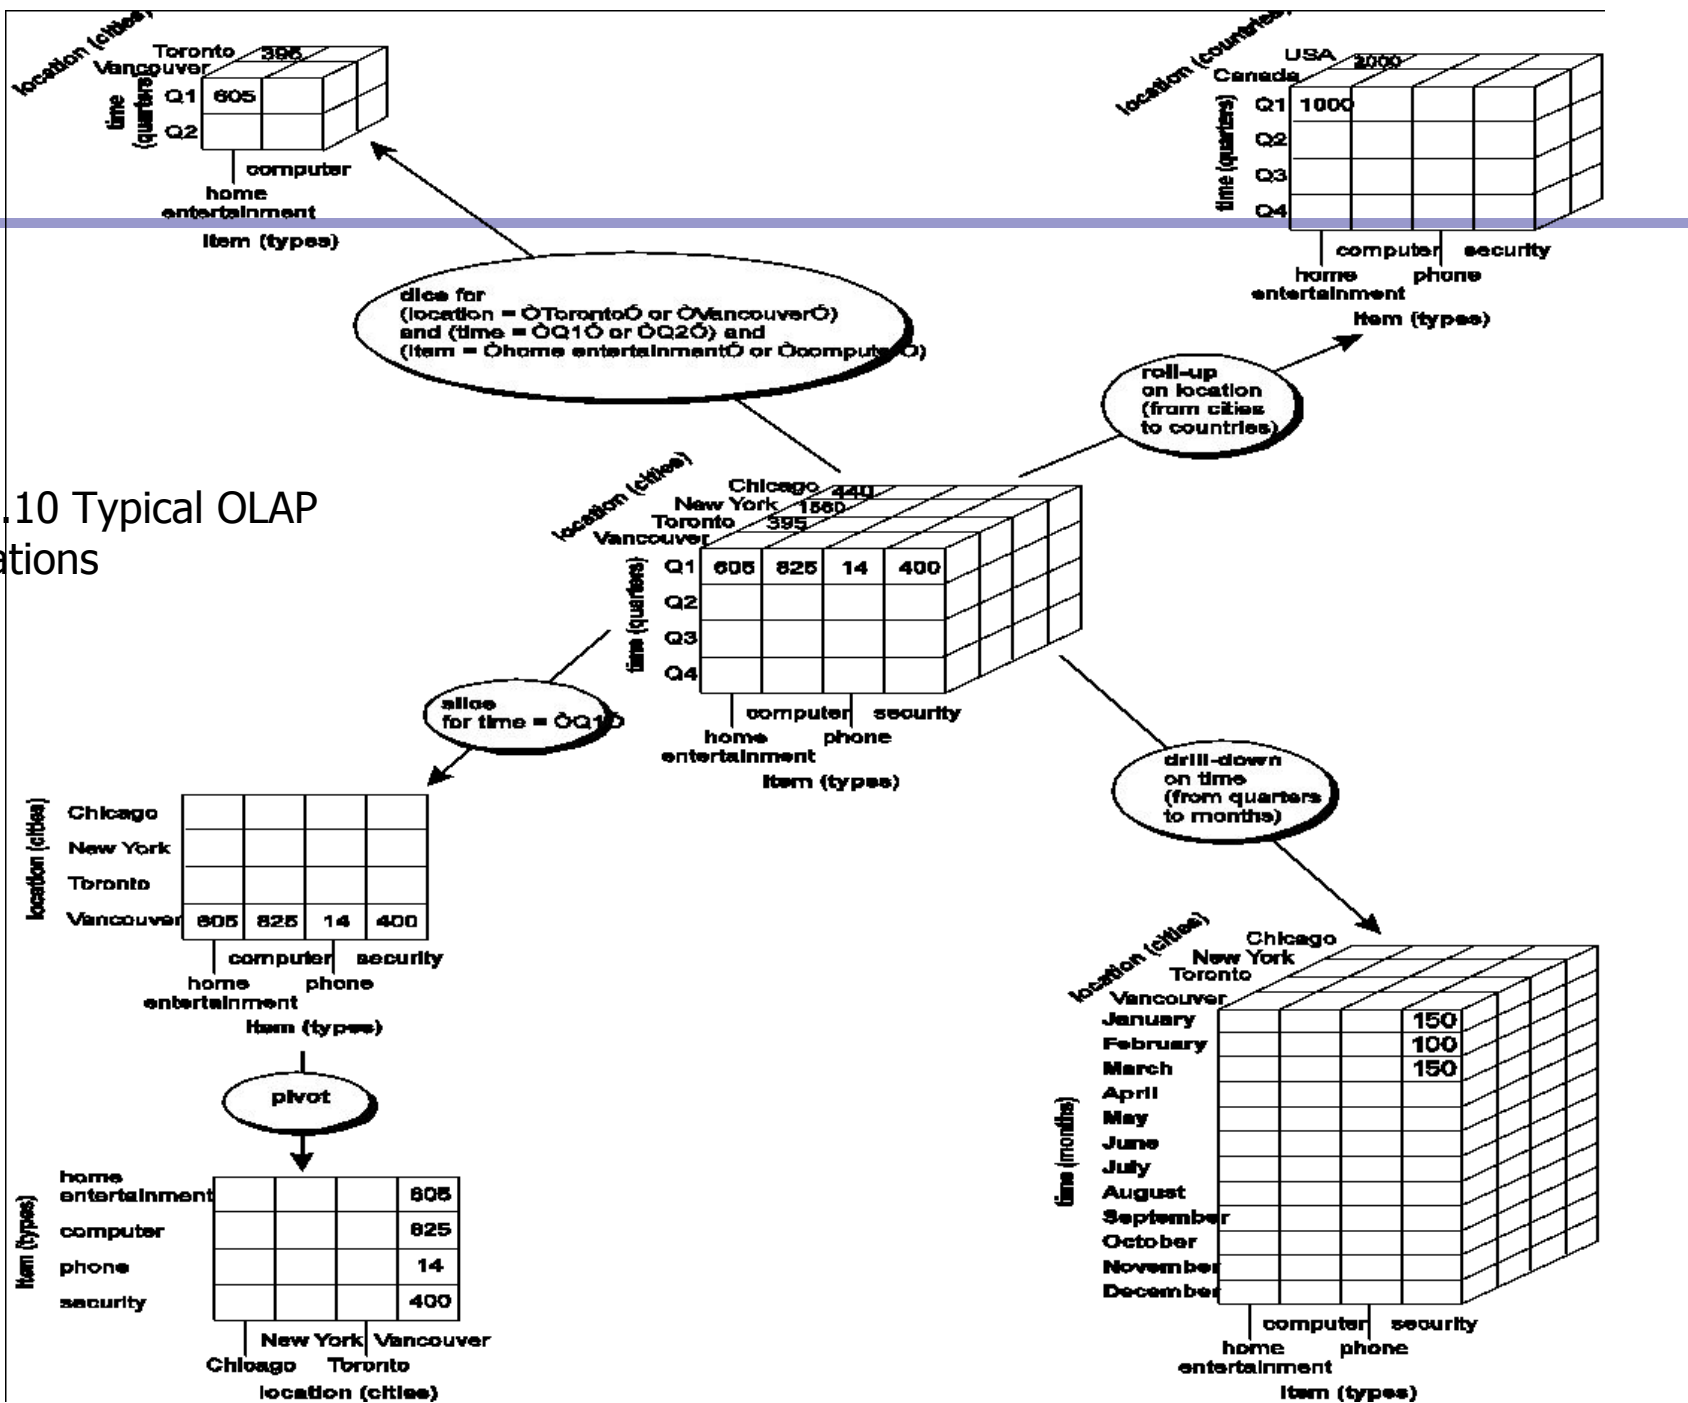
.10 Typical OLAP
ations

location (cities)
Toronto 395
Vancouver
time (quarters)
Q1 605
Q2
computer
home entertainment
item (types)

dice for (location = ÒTorontoÓ or ÒVancouverÓ) and (time = ÒQ1Ó or ÒQ2Ó) and (item = Òhome entertainmentÓ or ÒcomputerÓ)

location (countries)
USA 2000
Canada
time (quarters)
Q1 1000
Q2
Q3
Q4
computer security
home entertainment phone
item (types)

roll-up on location (from cities to countries)

location (cities)
Chicago 440
New York 1560
Toronto 395
Vancouver
time (quarters)

| | | | |
|---|---|---|---|
| Q1 | 605 | 825 | 14 | 400 |
| Q2 | | | | |
| Q3 | | | | |
| Q4 | | | | |

computer security
home entertainment phone
item (types)

slice for time = ÒQ1Ó

drill-down on time (from quarters to months)

location (cities)

| | | | | |
|---|---|---|---|---|
| Chicago | | | | |
| New York | | | | |
| Toronto | | | | |
| Vancouver | 605 | 825 | 14 | 400 |

computer security
home entertainment phone
item (types)

pivot

item (types)

| | | | | |
|---|---|---|---|---|
| home entertainment | | | | 605 |
| computer | | | | 825 |
| phone | | | | 14 |
| security | | | | 400 |

New York Vancouver
Chicago Toronto
location (cities)

location (cities)
Chicago
New York
Toronto
Vancouver
time (months)
January 150
February 100
March 150
April
May
June
July
August
September
October
November
December
computer security
home entertainment phone
item (types)